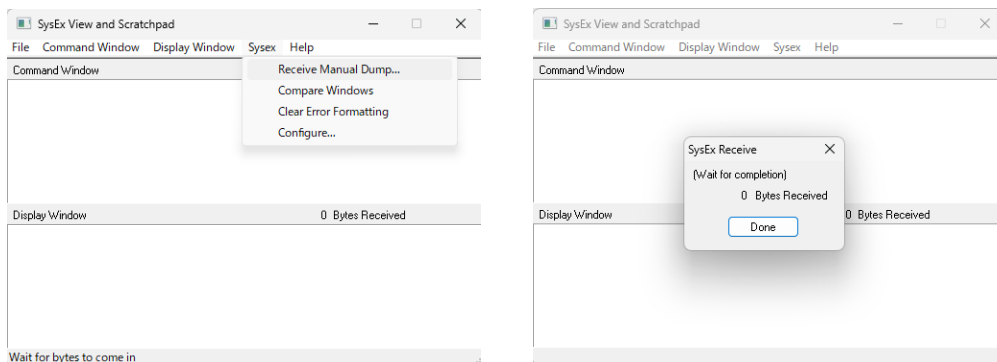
SysEx View and Scratchpad

File Command Window Display Window Sysex Help

Command Window

Receive Manual Dump...
Compare Windows
Clear Error Formatting
Configure...

Display Window

0 Bytes Received

Wait for bytes to come in

SysEx View and Scratchpad

File Command Window Display Window Sysex Help

Command Window

SysEx Receive

(Wait for completion)

0 Bytes Received

Done

Display Window

0 Bytes Received